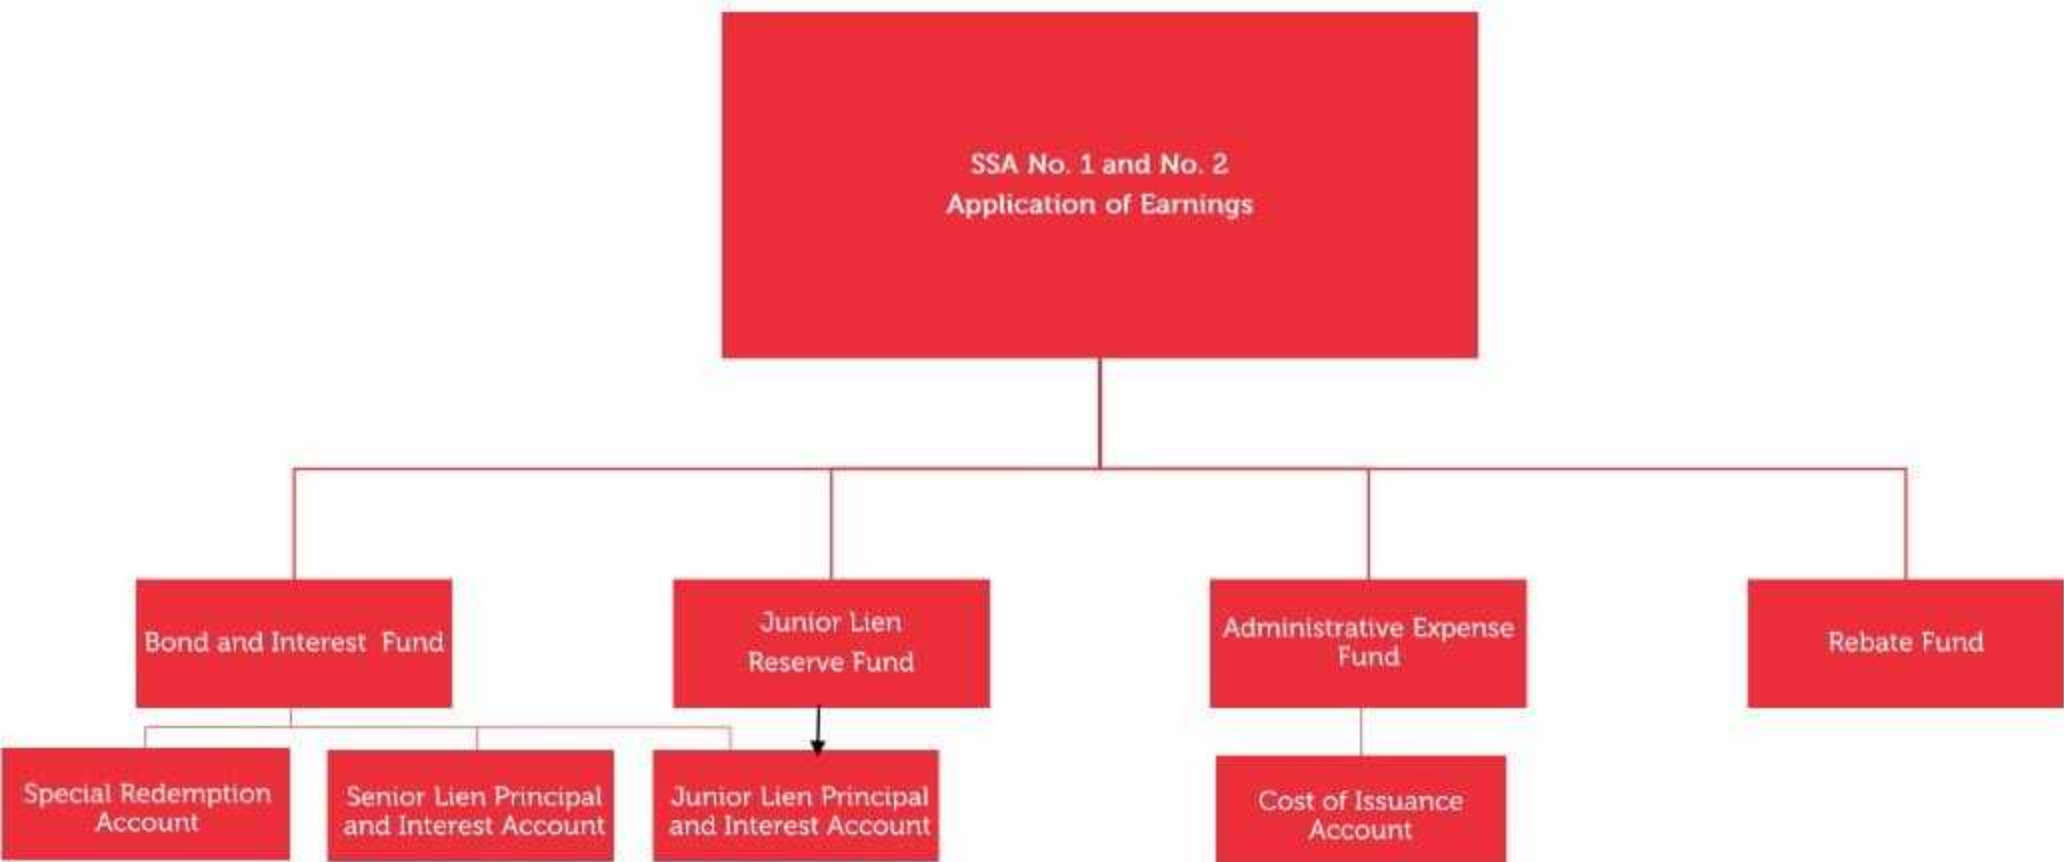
SSA No. 1 and No. 2
Application of Earnings

Bond and Interest Fund

Junior Lien Reserve Fund

Administrative Expense Fund

Rebate Fund

Special Redemption Account

Senior Lien Principal and Interest Account

Junior Lien Principal and Interest Account

Cost of Issuance Account